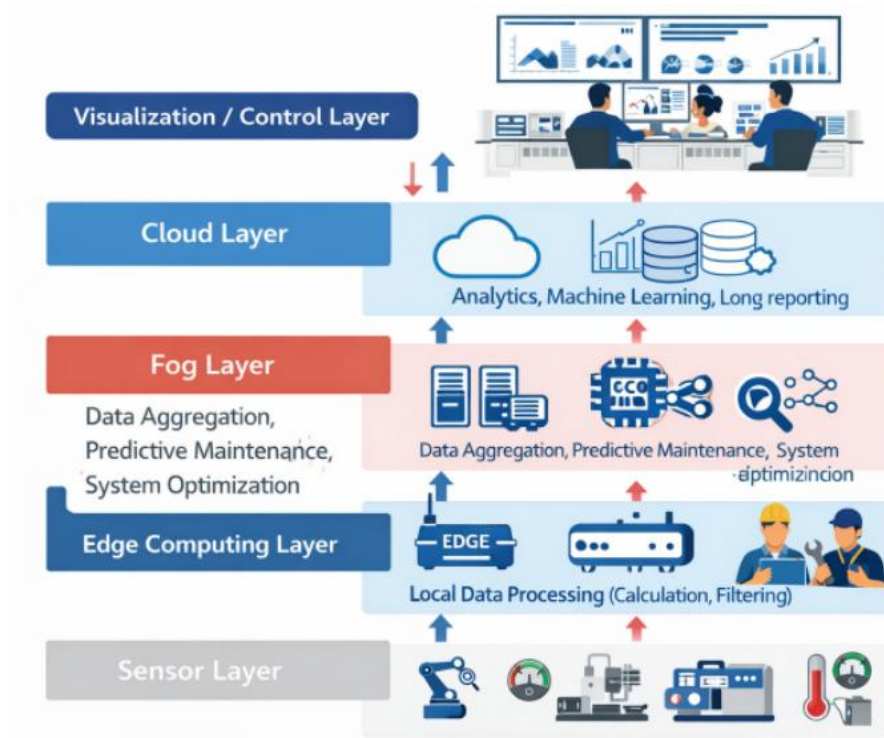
Visualization / Control Layer

Cloud Layer

Analytics, Machine Learning, Long reporting

Fog Layer

Data Aggregation, Predictive Maintenance, System Optimization

Data Aggregation, Predictive Maintenance, System -optimizincion

Edge Computing Layer

EDGE

Local Data Processing (Calculation, Filtering)

Sensor Layer